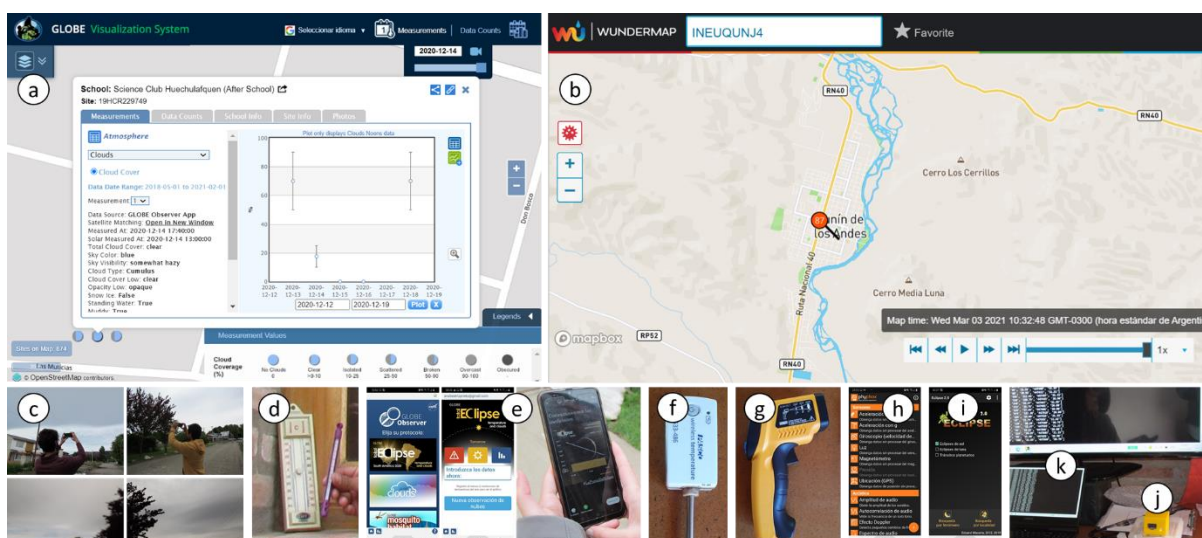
GLOBE Visualization System
Seleccionar idioma
Measurements | Data Counts
2020-12-14
a
School: Science Club Huechulafquen (After School)
Site: 19HCR229749
Measurements | Data Counts | School Info | Site Info | Photos
Atmosphere
Clouds
Cloud Cover
Data Date Range: 2018-05-01 to 2021-02-01
Measurement 1
Data Source: GLOBE Observer App
Satellite Matching: Open In New Window
Measured At: 2020-12-14 17:40:00
Solar Measured At: 2020-12-14 13:00:00
Total Cloud Cover: clear
Sky Color: blue
Sky Visibility: somewhat hazy
Cloud Type: Cumulus
Cloud Cover Low: clear
Opacity Low: opaque
Snow Ice: False
Standing Water: True
Muddy: True
Plot only displays Clouds Noone data
100
80
60
40
20
0
2020-12-12
2020-12-13
2020-12-14
2020-12-15
2020-12-16
2020-12-17
2020-12-18
2020-12-19
2020-12-12
2020-12-19
Plot
Legends
Measurement Values
Cloud Coverage (%)
No Clouds 0
Clear >0-10
Isolated 10-25
Scattered 25-50
Broken 50-90
Overcast 90-100
Obscured
Sites on Map: 674
© OpenStreetMap contributors
Don Bosco
WUNDERMAP
INEUQUNJ4
Favorite
b
RN40
RN40
Cerro Los Cerrillos
Junín de los Andes
Ruta Nacional 40
Cerro Media Luna
RP52
RN40
mapbox
Map time: Wed Mar 03 2021 10:32:48 GMT-0300 (hora estándar de Argenti
1x
c
d
e
GLOBE Observer
Eclipse
Clouds
mosquito
Introduce los datos ahora
Nueva observación de nubes
f
g
h
phyphox
Aceleración
Giroscopio
Magnetómetro
Ubicación (GPS)
Amplitud de audio
Autocorrelación de audio
Efecto Doppler
i
ECLIPSE
k
j